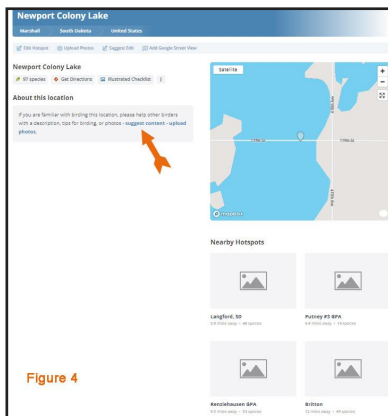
Newport Colony Lake

Marshall South Dakota United States

Edit Hotspot Upload Photos Suggest Edit Add Google Street View

Newport Colony Lake

97 species Get Directions Illustrated Checklist

About this location

If you are familiar with birding this location, please help other birders with a description, tips for birding, or photos - suggest content - upload photos.

Satellite

+

−

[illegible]

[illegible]

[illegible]

Nearby Hotspots

Langford, SD

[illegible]

Putney #3 BPA

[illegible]

Kenzlehausen GPA

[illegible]

Britton

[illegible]

Figure 4